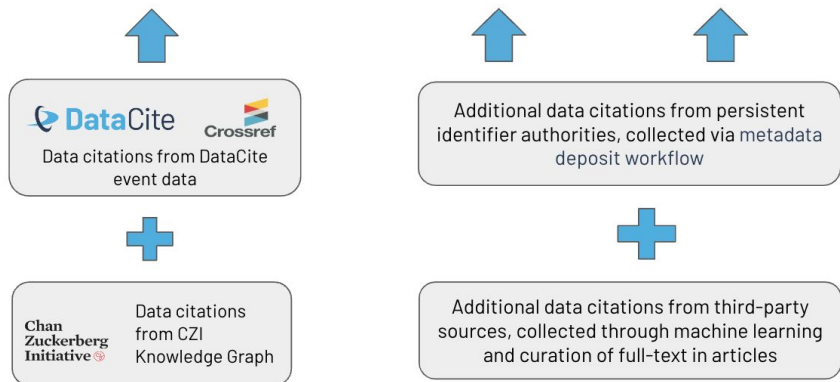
DataCite

Crossref

Data citations from DataCite event data

Chan Zuckerberg Initiative

Data citations from CZI Knowledge Graph

Additional data citations from persistent identifier authorities, collected via metadata deposit workflow

Additional data citations from third-party sources, collected through machine learning and curation of full-text in articles